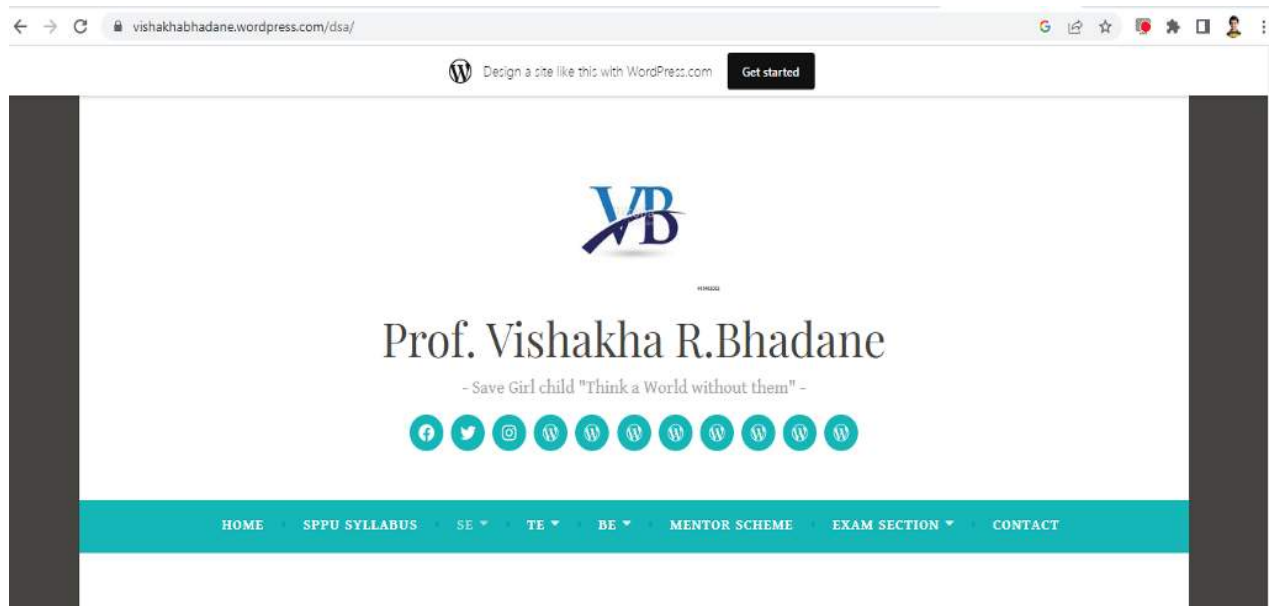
vishakhabhadane.wordpress.com/dsa/

Design a site like this with WordPress.com

Get started

VB

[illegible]

Prof. Vishakha R.Bhadane

- Save Girl child "Think a World without them" -

HOME SPPU SYLLABUS SE TE BE MENTOR SCHEME EXAM SECTION CONTACT